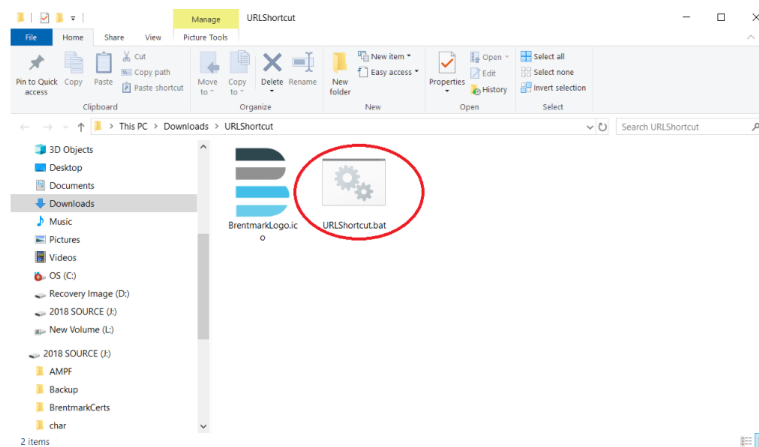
Manage URLShortcut

File Home Share View Picture Tools

Pin to Quick access Copy Paste Cut Copy path Paste shortcut
Clipboard

Move to Copy to Delete Rename
Organize

New folder New item Easy access
New

Properties Open Edit History
Open

Select all Select none Invert selection
Select

This PC > Downloads > URLShortcut

Search URLShortcut

3D Objects
Desktop
Documents
Downloads
Music
Pictures
Videos
OS (C:)
Recovery Image (D:)
2018 SOURCE (J:)
New Volume (L:)
2018 SOURCE (J:)
AMPF
Backup
BrentmarkCerts
char

BrentmarkLogo.ico

URLShortcut.bat

2 items